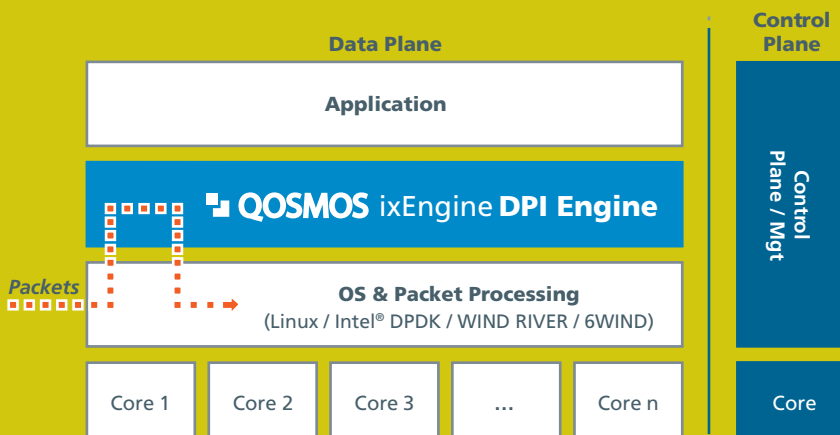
Data Plane

Control Plane

Application

QOSMOS ixEngine DPI Engine

Control Plane / Mgt

Packets

OS & Packet Processing
(Linux / Intel® DPDK / WIND RIVER / 6WIND)

Core 1

Core 2

Core 3

...

Core n

Core